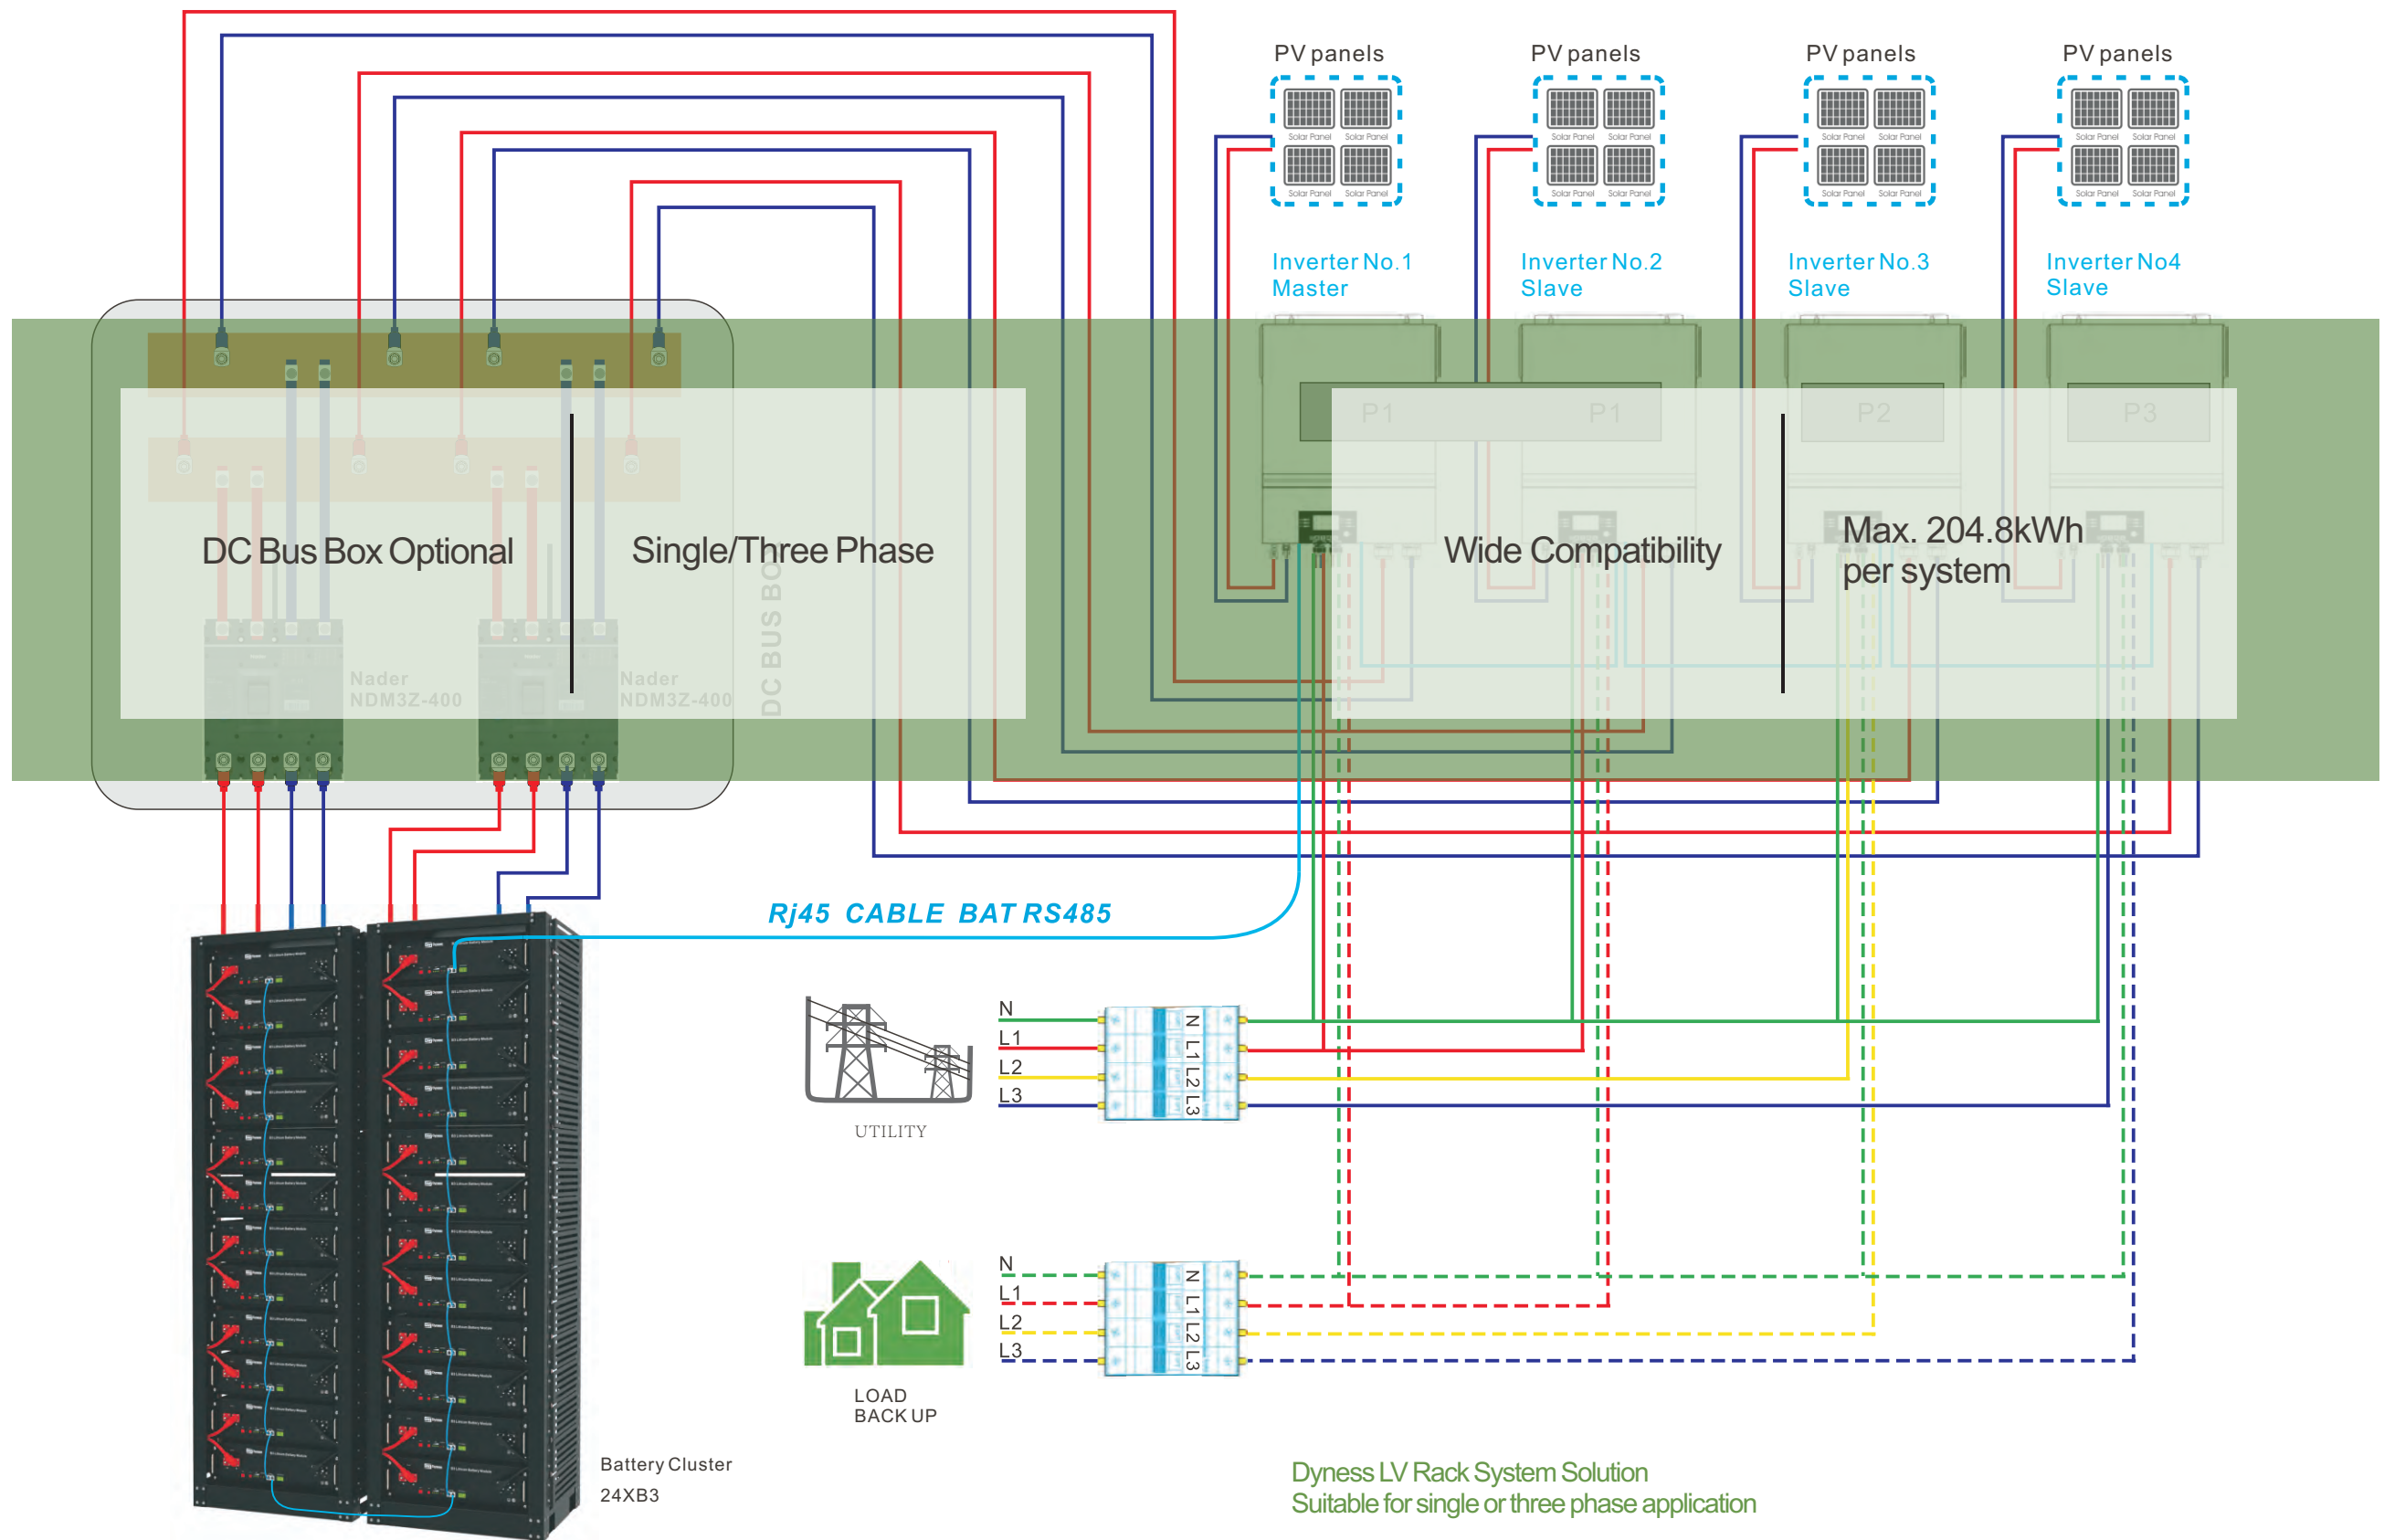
PV panels
PV panels
PV panels
PV panels

Solar Panel Solar Panel Solar Panel Solar Panel

Inverter No.1
Master

Inverter No.2
Slave

Inverter No.3
Slave

Inverter No4
Slave

P1 P1 P2 P3

DC Bus Box Optional

Single/Three Phase

Wide Compatibility

Max. 204.8kWh
per system

Nader
NDM3Z-400

Nader
NDM3Z-400

DC BUS BO

Rj45 CABLE BAT RS485

N
L1
L2
L3

N L1 L2 L3

UTILITY

N
L1
L2
L3

N L1 L2 L3

LOAD
BACK UP

Battery Cluster
24XB3

Dyness LV Rack System Solution
Suitable for single or three phase application